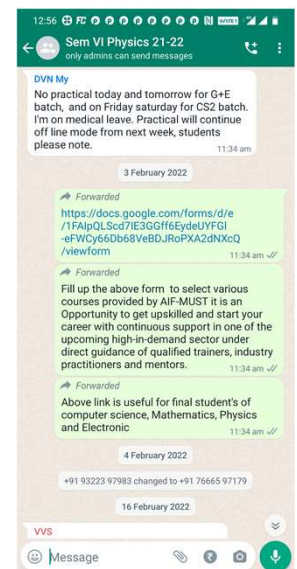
12:56

Sem VI Physics 21-22
only admins can send messages

DVN My
No practical today and tomorrow for G+E batch, and on Friday saturday for CS2 batch. I'm on medical leave. Practical will continue off line mode from next week, students please note.
11:34 am

3 February 2022

Forwarded
https://docs.google.com/forms/d/e/1FAIpQLScd7IE3GGff6EydeUYFGl-eFWCy66Db68VeBDJRoPXA2dNXcQ/viewform
11:34 am

Forwarded
Fill up the above form to select various courses provided by AIF-MUST it is an Opportunity to get upskilled and start your career with continuous support in one of the upcoming high-in-demand sector under direct guidance of qualified trainers, industry practitioners and mentors.
11:34 am

Forwarded
Above link is useful for final student's of computer science, Mathematics, Physics and Electronic
11:34 am

4 February 2022

+91 93223 97983 changed to +91 76665 97179

16 February 2022

VVS

Message